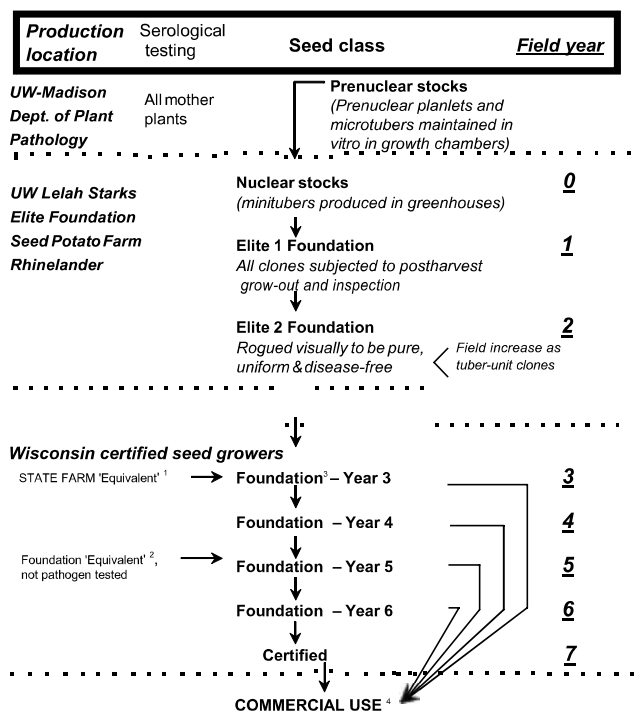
| Production location | Serological testing | Seed class | Field year |
|---|---|---|---|

UW-Madison Dept. of Plant Pathology

All mother plants

Prenuclear stocks
(Prenuclear planlets and microtubers maintained in vitro in growth chambers)

UW Lelah Starks Elite Foundation Seed Potato Farm Rhinelander

Nuclear stocks
(minitubers produced in greenhouses)

0

Elite 1 Foundation
All clones subjected to postharvest grow-out and inspection

1

Elite 2 Foundation
Rogued visually to be pure, uniform & disease-free

Field increase as tuber-unit clones

2

Wisconsin certified seed growers

STATE FARM 'Equivalent' $^1$

Foundation$^3$ – Year 3

3

Foundation – Year 4

4

Foundation 'Equivalent' $^2$, not pathogen tested

Foundation – Year 5

5

Foundation – Year 6

6

Certified

7

COMMERCIAL USE $^4$